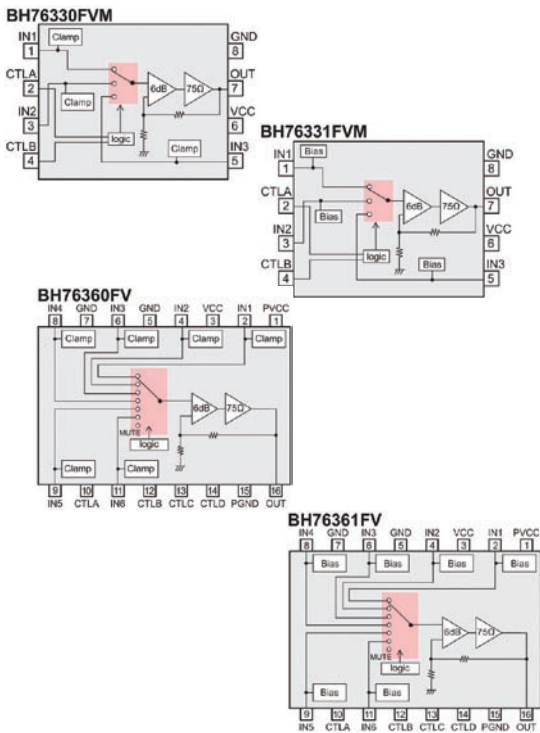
BH76330FVM

IN1 1
Clamp
CTLA 2
Clamp
IN2 3
CTLB 4
logic
6dB
75Ω
Clamp
GND 8
OUT 7
VCC 6
IN3 5

BH76331FVM

IN1 1
Bias
CTLA 2
Bias
IN2 3
CTLB 4
logic
6dB
75Ω
Bias
GND 8
OUT 7
VCC 6
IN3 5

BH76360FV

IN4 8
GND 7
IN3 6
GND 5
IN2 4
VCC 3
IN1 2
PVCC 1
Clamp
Clamp
Clamp
Clamp
6dB
75Ω
MUTE
logic
Clamp
Clamp
9 IN5
10 CTLA
11 IN6
12 CTLB
13 CTLC
14 CTLD
15 PGND
16 OUT

BH76361FV

IN4 8
GND 7
IN3 6
GND 5
IN2 4
VCC 3
IN1 2
PVCC 1
Bias
Bias
Bias
Bias
6dB
75Ω
MUTE
logic
Bias
Bias
9 IN5
10 CTLA
11 IN6
12 CTLB
13 CTLC
14 CTLD
15 PGND
16 OUT